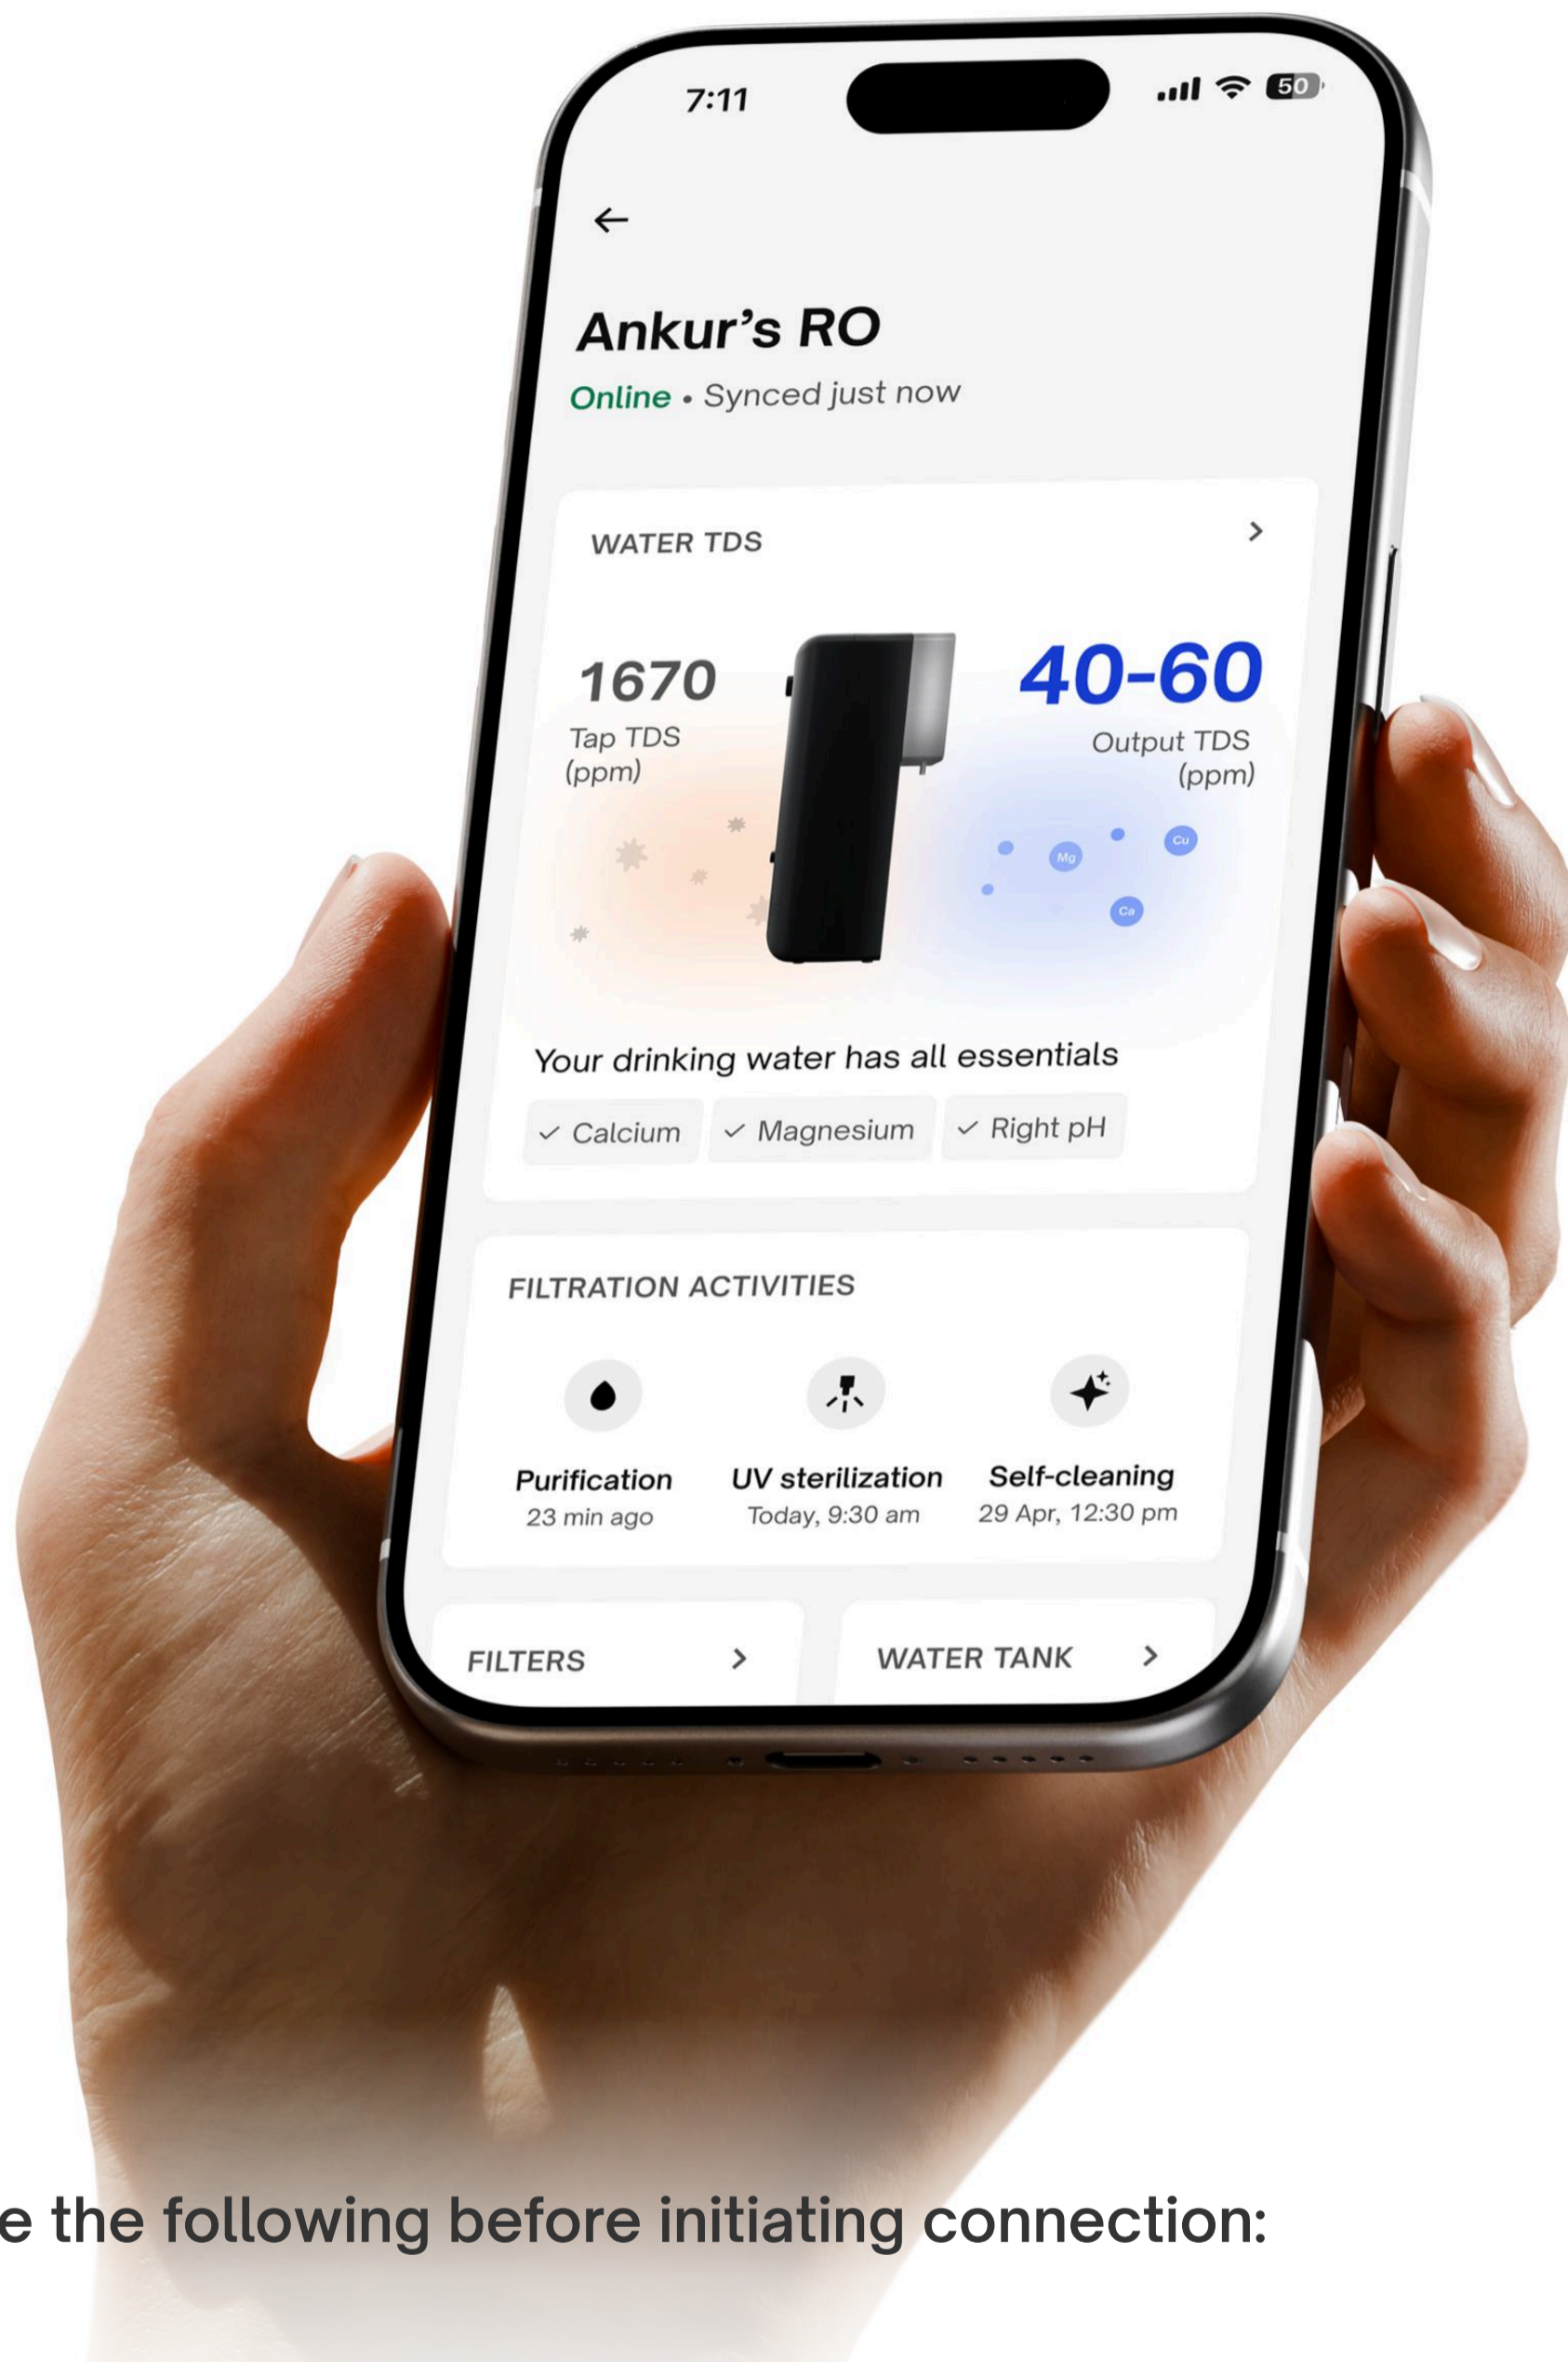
7:11

50

Ankur's RO

Online • Synced just now

WATER TDS

1670
Tap TDS (ppm)

40-60
Output TDS (ppm)

Mg Cu Ca

Your drinking water has all essentials

✓ Calcium ✓ Magnesium ✓ Right pH

FILTRATION ACTIVITIES

Purification
23 min ago

UV sterilization
Today, 9:30 am

Self-cleaning
29 Apr, 12:30 pm

FILTERS

WATER TANK

e the following before initiating connection: